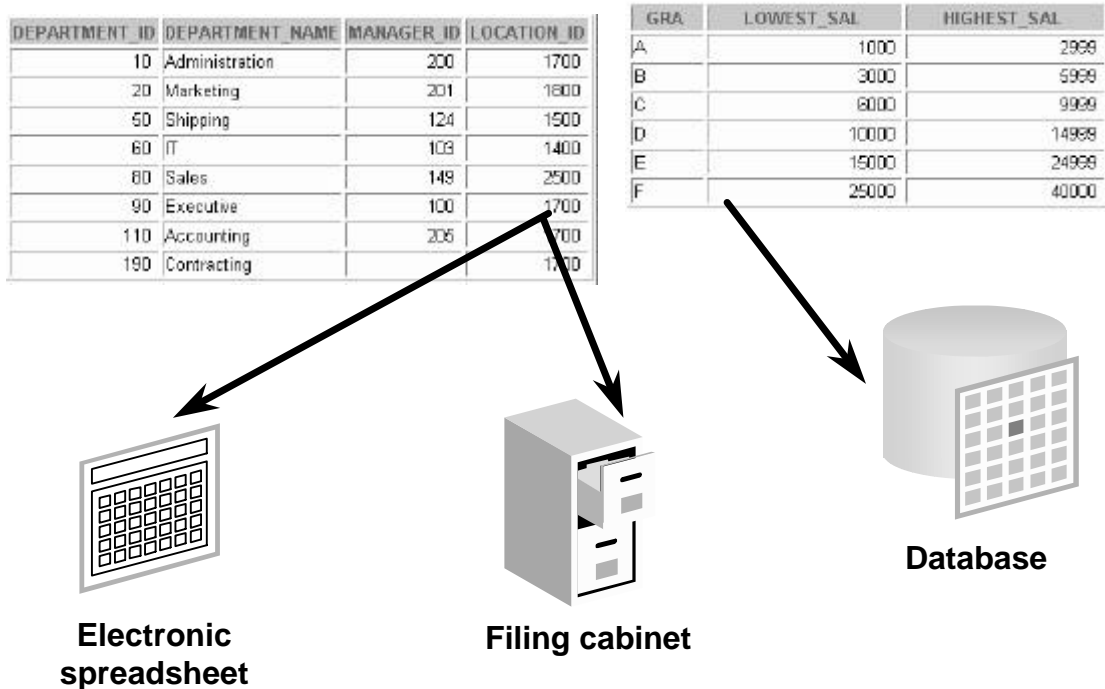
| DEPARTMENT_ID | DEPARTMENT_NAME | MANAGER_ID | LOCATION_ID |
|---|---|---|---|
| 10 | Administration | 200 | 1700 |
| 20 | Marketing | 201 | 1800 |
| 50 | Shipping | 124 | 1500 |
| 60 | IT | 103 | 1400 |
| 80 | Sales | 149 | 2500 |
| 90 | Executive | 100 | 1700 |
| 110 | Accounting | 205 | 1700 |
| 190 | Contracting | | 1700 |

| GRA | LOWEST_SAL | HIGHEST_SAL |
|---|---|---|
| A | 1000 | 2999 |
| B | 3000 | 5999 |
| C | 6000 | 9999 |
| D | 10000 | 14999 |
| E | 15000 | 24999 |
| F | 25000 | 40000 |

Electronic spreadsheet

Filing cabinet

Database